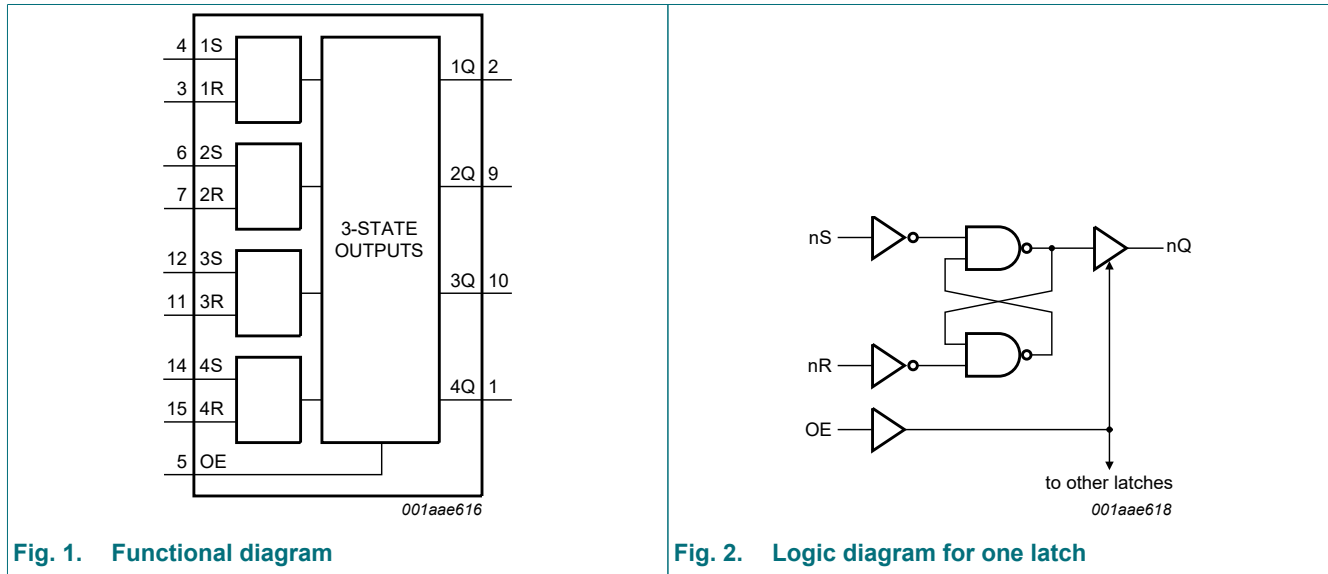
4 1S
3 1R
6 2S
7 2R
12 3S
11 3R
14 4S
15 4R
5 OE
3-STATE OUTPUTS
1Q 2
2Q 9
3Q 10
4Q 1
001aae616

Fig. 1. Functional diagram

nS
nR
OE
nQ
to other latches
001aae618

Fig. 2. Logic diagram for one latch